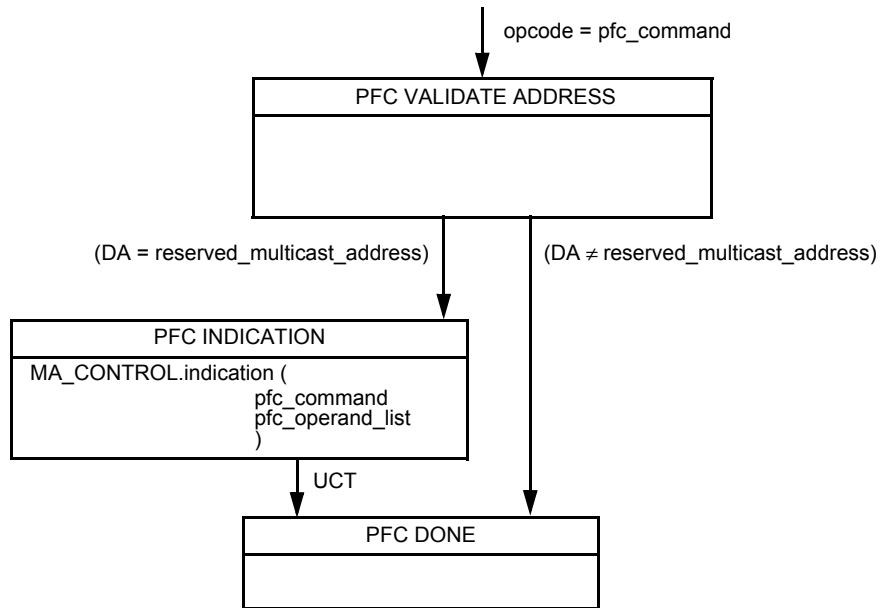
opcode = pfc_command

PFC VALIDATE ADDRESS

(DA = reserved_multicast_address)

(DA $\neq$ reserved_multicast_address)

PFC INDICATION

MA_CONTROL.indication (
pfc_command
pfc_operand_list
)

UCT

PFC DONE